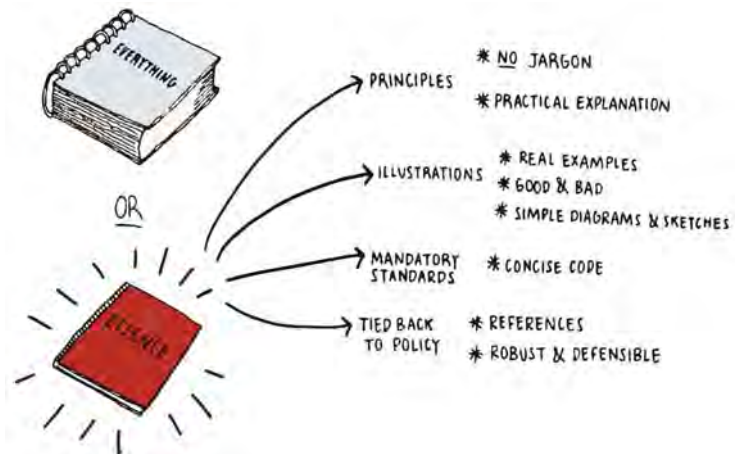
EVERYTHING

OR

REFINED

PRINCIPLES

* NO JARGON

* PRACTICAL EXPLANATION

ILLUSTRATIONS

* REAL EXAMPLES

* GOOD & BAD

* SIMPLE DIAGRAMS & SKETCHES

MANDATORY STANDARDS

* CONCISE CODE

TIED BACK TO POLICY

* REFERENCES

* ROBUST & DEFENSIBLE